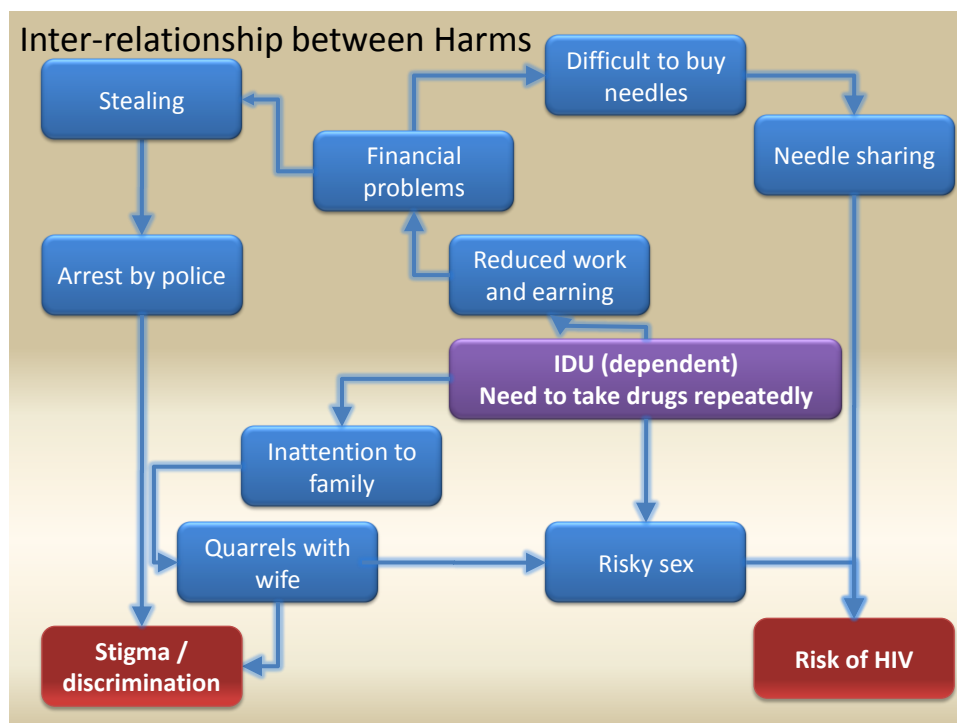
Inter-relationship between Harms

Stealing

Difficult to buy needles

Financial problems

Needle sharing

Arrest by police

Reduced work and earning

IDU (dependent)
Need to take drugs repeatedly

Inattention to family

Quarrels with wife

Risky sex

Stigma / discrimination

Risk of HIV